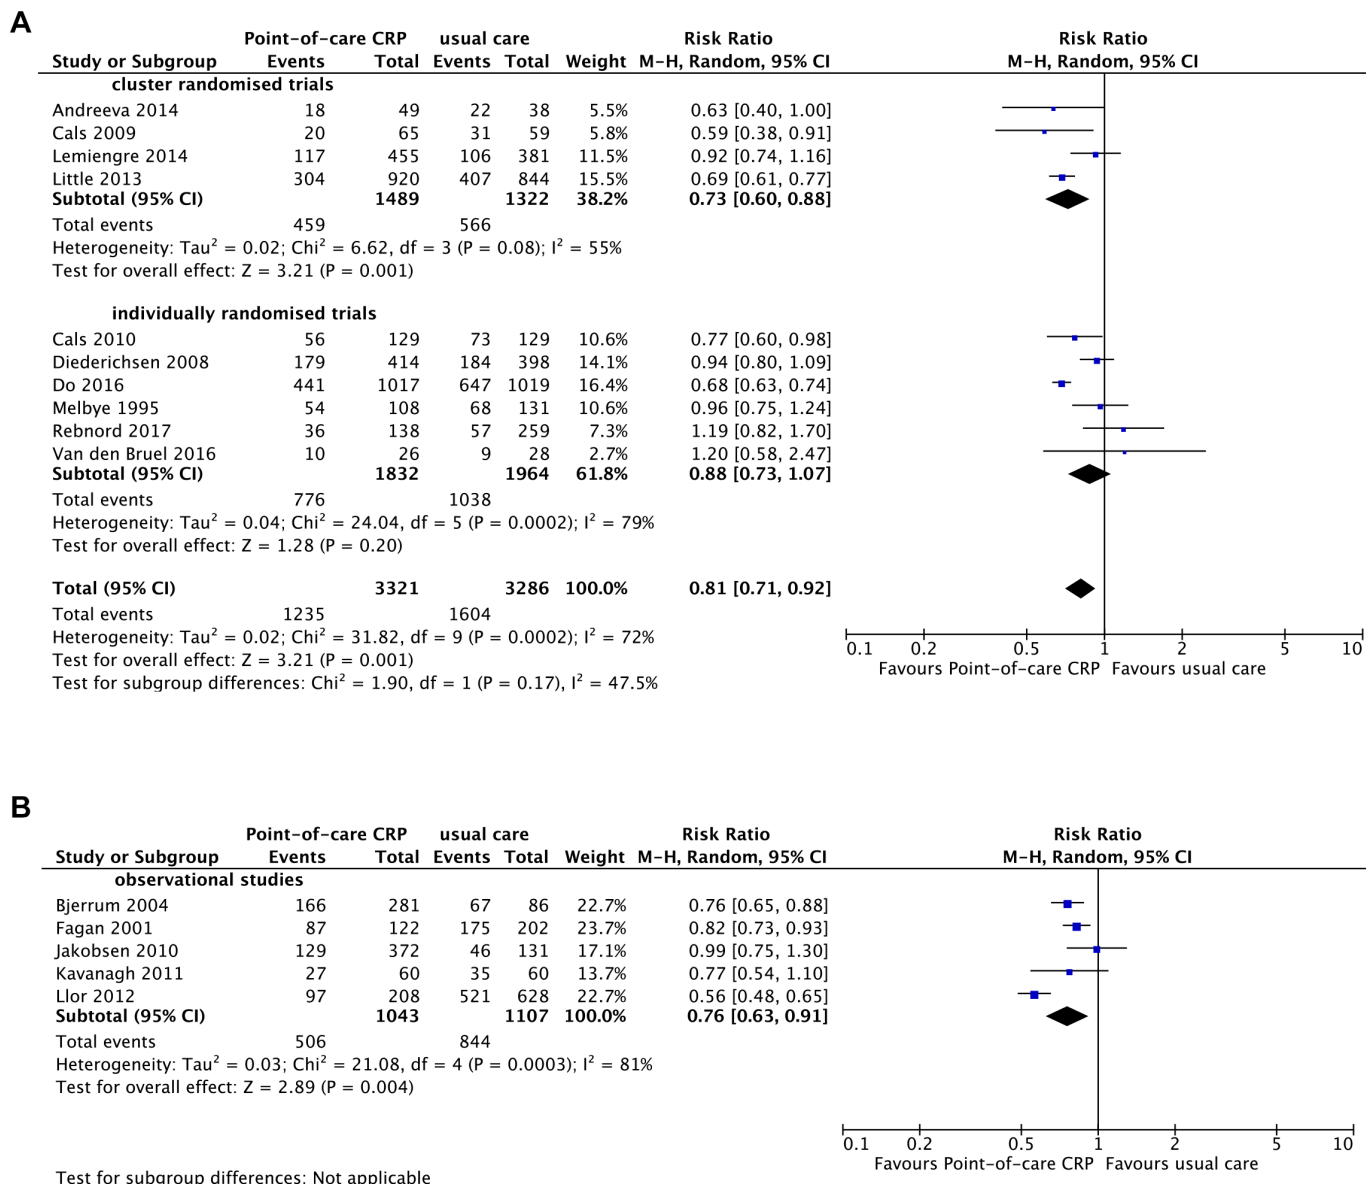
A

| Study or Subgroup | Point-of-care CRP Events | Point-of-care CRP Total | usual care Events | usual care Total | Weight | Risk Ratio M-H, Random, 95% CI |
|---|---|---|---|---|---|---|
| **cluster randomised trials** | | | | | | |
| Andreeva 2014 | 18 | 49 | 22 | 38 | 5.5% | 0.63 [0.40, 1.00] |
| Cals 2009 | 20 | 65 | 31 | 59 | 5.8% | 0.59 [0.38, 0.91] |
| Lemiengre 2014 | 117 | 455 | 106 | 381 | 11.5% | 0.92 [0.74, 1.16] |
| Little 2013 | 304 | 920 | 407 | 844 | 15.5% | 0.69 [0.61, 0.77] |
| **Subtotal (95% CI)** | | **1489** | | **1322** | **38.2%** | **0.73 [0.60, 0.88]** |
| Total events | 459 | | 566 | | | |

Heterogeneity: Tau$^2$ = 0.02; Chi$^2$ = 6.62, df = 3 (P = 0.08); I$^2$ = 55%
Test for overall effect: Z = 3.21 (P = 0.001)

| Study or Subgroup | Events | Total | Events | Total | Weight | Risk Ratio |
|---|---|---|---|---|---|---|
| **individually randomised trials** | | | | | | |
| Cals 2010 | 56 | 129 | 73 | 129 | 10.6% | 0.77 [0.60, 0.98] |
| Diederichsen 2008 | 179 | 414 | 184 | 398 | 14.1% | 0.94 [0.80, 1.09] |
| Do 2016 | 441 | 1017 | 647 | 1019 | 16.4% | 0.68 [0.63, 0.74] |
| Melbye 1995 | 54 | 108 | 68 | 131 | 10.6% | 0.96 [0.75, 1.24] |
| Rebnord 2017 | 36 | 138 | 57 | 259 | 7.3% | 1.19 [0.82, 1.70] |
| Van den Bruel 2016 | 10 | 26 | 9 | 28 | 2.7% | 1.20 [0.58, 2.47] |
| **Subtotal (95% CI)** | | **1832** | | **1964** | **61.8%** | **0.88 [0.73, 1.07]** |
| Total events | 776 | | 1038 | | | |

Heterogeneity: Tau$^2$ = 0.04; Chi$^2$ = 24.04, df = 5 (P = 0.0002); I$^2$ = 79%
Test for overall effect: Z = 1.28 (P = 0.20)

| | | | | | | |
|---|---|---|---|---|---|---|
| **Total (95% CI)** | | **3321** | | **3286** | **100.0%** | **0.81 [0.71, 0.92]** |
| Total events | 1235 | | 1604 | | | |

Heterogeneity: Tau$^2$ = 0.02; Chi$^2$ = 31.82, df = 9 (P = 0.0002); I$^2$ = 72%
Test for overall effect: Z = 3.21 (P = 0.001)
Test for subgroup differences: Chi$^2$ = 1.90, df = 1 (P = 0.17), I$^2$ = 47.5%

Risk Ratio
M-H, Random, 95% CI
0.1 0.2 0.5 1 2 5 10
Favours Point-of-care CRP Favours usual care

B

| Study or Subgroup | Point-of-care CRP Events | Point-of-care CRP Total | usual care Events | usual care Total | Weight | Risk Ratio M-H, Random, 95% CI |
|---|---|---|---|---|---|---|
| **observational studies** | | | | | | |
| Bjerrum 2004 | 166 | 281 | 67 | 86 | 22.7% | 0.76 [0.65, 0.88] |
| Fagan 2001 | 87 | 122 | 175 | 202 | 23.7% | 0.82 [0.73, 0.93] |
| Jakobsen 2010 | 129 | 372 | 46 | 131 | 17.1% | 0.99 [0.75, 1.30] |
| Kavanagh 2011 | 27 | 60 | 35 | 60 | 13.7% | 0.77 [0.54, 1.10] |
| Llor 2012 | 97 | 208 | 521 | 628 | 22.7% | 0.56 [0.48, 0.65] |
| **Subtotal (95% CI)** | | **1043** | | **1107** | **100.0%** | **0.76 [0.63, 0.91]** |
| Total events | 506 | | 844 | | | |

Heterogeneity: Tau$^2$ = 0.03; Chi$^2$ = 21.08, df = 4 (P = 0.0003); I$^2$ = 81%
Test for overall effect: Z = 2.89 (P = 0.004)

Risk Ratio
M-H, Random, 95% CI
0.1 0.2 0.5 1 2 5 10
Favours Point-of-care CRP Favours usual care

Test for subgroup differences: Not applicable